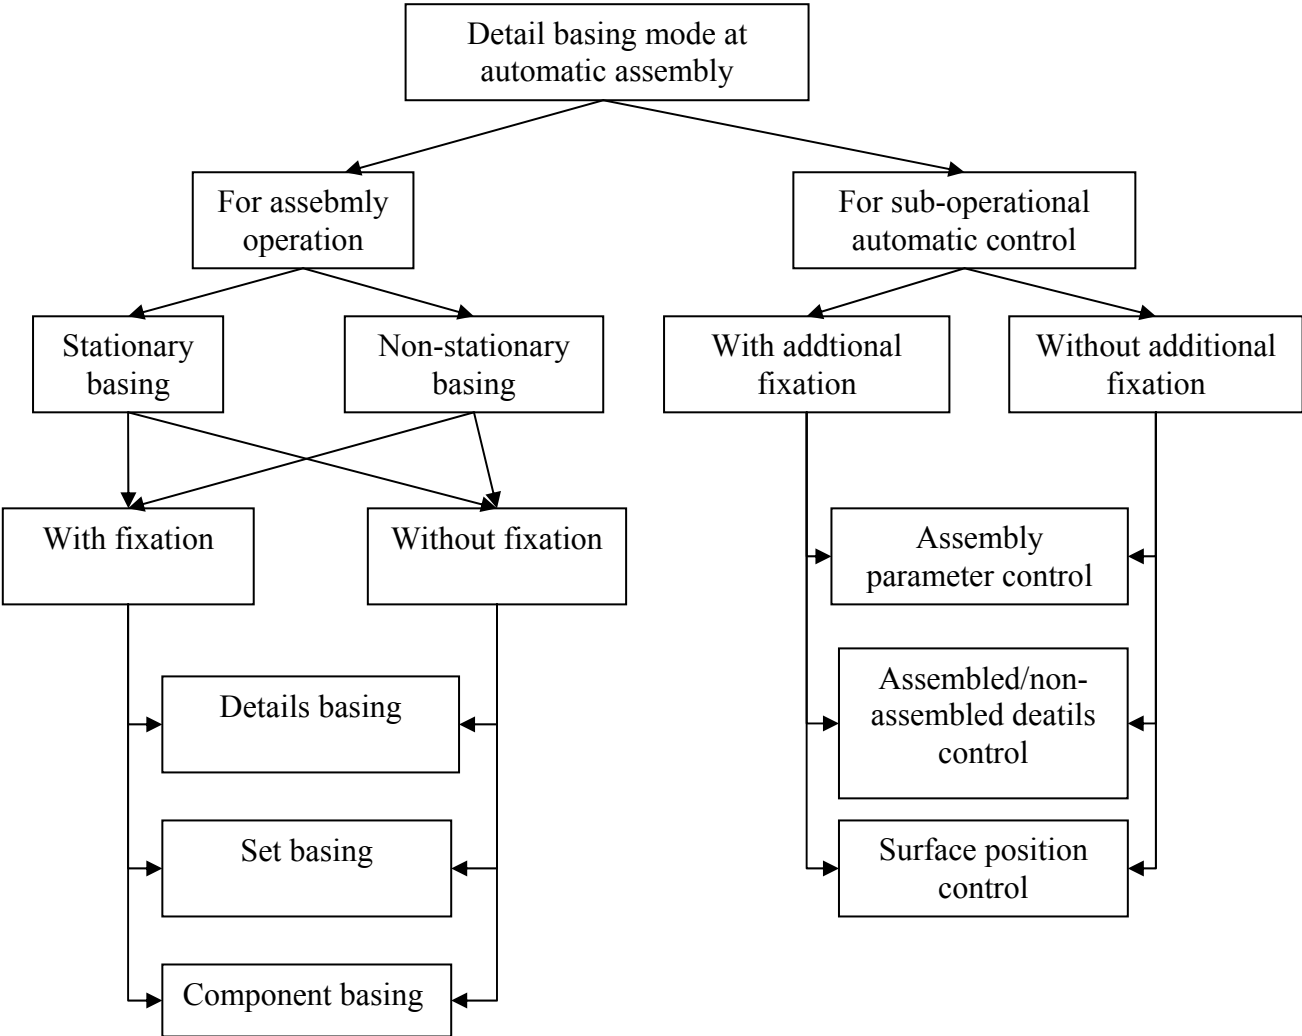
Detail basing mode at automatic assembly

For assebmly operation

For sub-operational automatic control

Stationary basing

Non-stationary basing

With addtional fixation

Without additional fixation

With fixation

Without fixation

Assembly parameter control

Details basing

Assembled/non-assembled deatils control

Set basing

Surface position control

Component basing